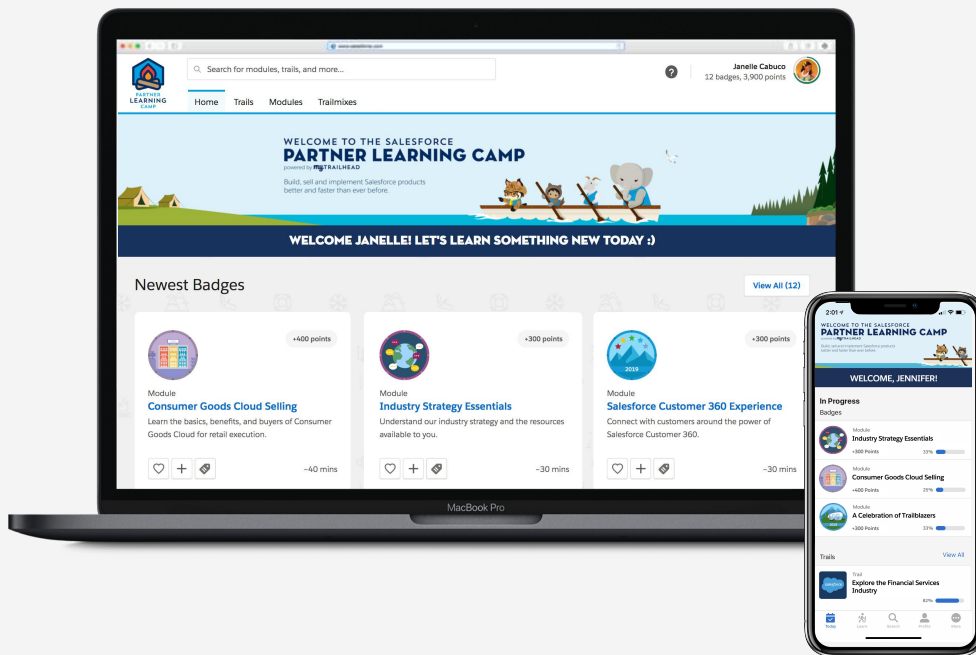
PARTNER LEARNING CAMP

Search for modules, trails, and more...

Janelle Cabuco
12 badges, 3,900 points

Home Trails Modules Trailmixes

WELCOME TO THE SALESFORCE
PARTNER LEARNING CAMP
powered by myTRAILHEAD

Build, sell and implement Salesforce products better and faster than ever before.

WELCOME JANELLE! LET'S LEARN SOMETHING NEW TODAY :)

Newest Badges

View All (12)

+400 points
Module
Consumer Goods Cloud Selling
Learn the basics, benefits, and buyers of Consumer Goods Cloud for retail execution.
~40 mins

+300 points
Module
Industry Strategy Essentials
Understand our industry strategy and the resources available to you.
~30 mins

+300 points
2019
Module
Salesforce Customer 360 Experience
Connect with customers around the power of Salesforce Customer 360.
~30 mins

MacBook Pro

2:01

WELCOME TO THE SALESFORCE
PARTNER LEARNING CAMP
powered by myTRAILHEAD

WELCOME, JENNIFER!

In Progress
Badges

Module
Industry Strategy Essentials
+300 Points 33%

Module
Consumer Goods Cloud Selling
+400 Points 29%

Module
A Celebration of Trailblazers
+300 Points 33%

Trails View All

Trail
Explore the Financial Services Industry
83%

Today Learn Search Profile More